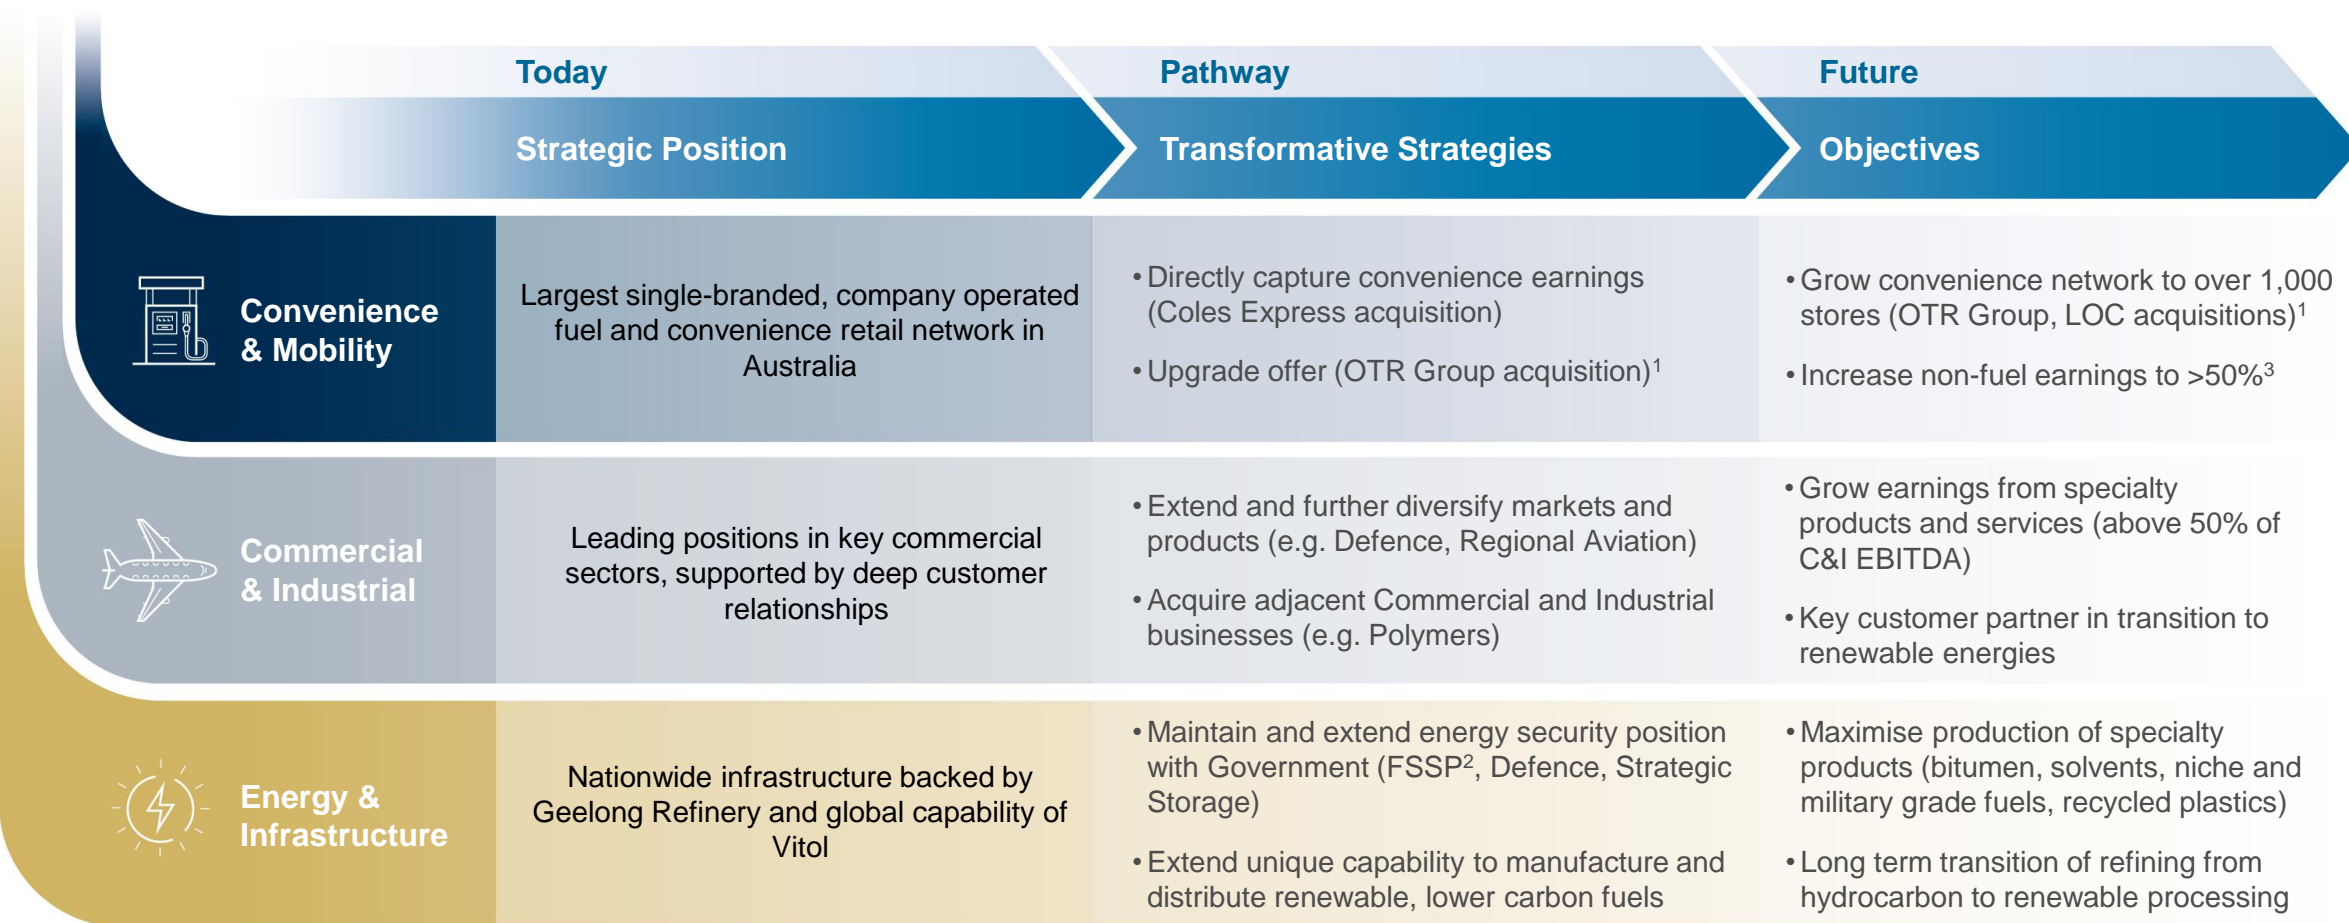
| | Today<br>Strategic Position | Pathway<br>Transformative Strategies | Future<br>Objectives |
|---|---|---|---|
| Convenience & Mobility | Largest single-branded, company operated fuel and convenience retail network in Australia | • Directly capture convenience earnings (Coles Express acquisition)<br>• Upgrade offer (OTR Group acquisition)$^1$ | • Grow convenience network to over 1,000 stores (OTR Group, LOC acquisitions)$^1$<br>• Increase non-fuel earnings to >50%$^3$ |
| Commercial & Industrial | Leading positions in key commercial sectors, supported by deep customer relationships | • Extend and further diversify markets and products (e.g. Defence, Regional Aviation)<br>• Acquire adjacent Commercial and Industrial businesses (e.g. Polymers) | • Grow earnings from specialty products and services (above 50% of C&I EBITDA)<br>• Key customer partner in transition to renewable energies |
| Energy & Infrastructure | Nationwide infrastructure backed by Geelong Refinery and global capability of Vitol | • Maintain and extend energy security position with Government (FSSP$^2$, Defence, Strategic Storage)<br>• Extend unique capability to manufacture and distribute renewable, lower carbon fuels | • Maximise production of specialty products (bitumen, solvents, niche and military grade fuels, recycled plastics)<br>• Long term transition of refining from hydrocarbon to renewable processing |